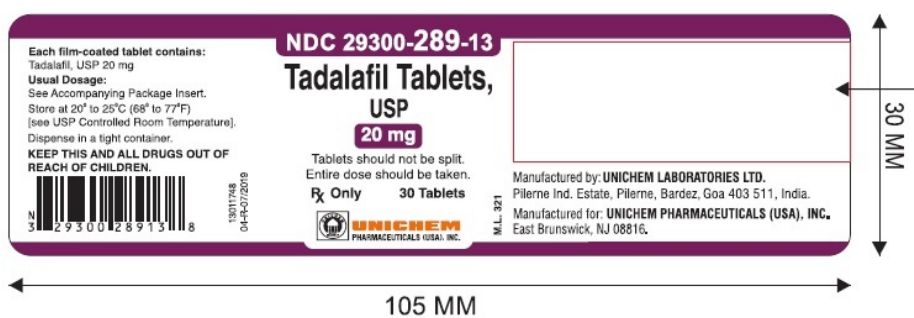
Each film-coated tablet contains:
Tadalafil, USP 20 mg
Usual Dosage:
See Accompanying Package Insert.
Store at 20° to 25°C (68° to 77°F)
[see USP Controlled Room Temperature].
Dispense in a tight container.
KEEP THIS AND ALL DRUGS OUT OF REACH OF CHILDREN.

N 3 29300 28913 8

13011748
04-R-07/2019

NDC 29300-289-13
Tadalafil Tablets, USP
20 mg
Tablets should not be split.
Entire dose should be taken.
℞ Only 30 Tablets
UNICHEM
PHARMACEUTICALS (USA), INC.

M.L. 321

Manufactured by: UNICHEM LABORATORIES LTD.
Pilerne Ind. Estate, Pilerne, Bardez, Goa 403 511, India.
Manufactured for: UNICHEM PHARMACEUTICALS (USA), INC.
East Brunswick, NJ 08816.

30 MM

105 MM